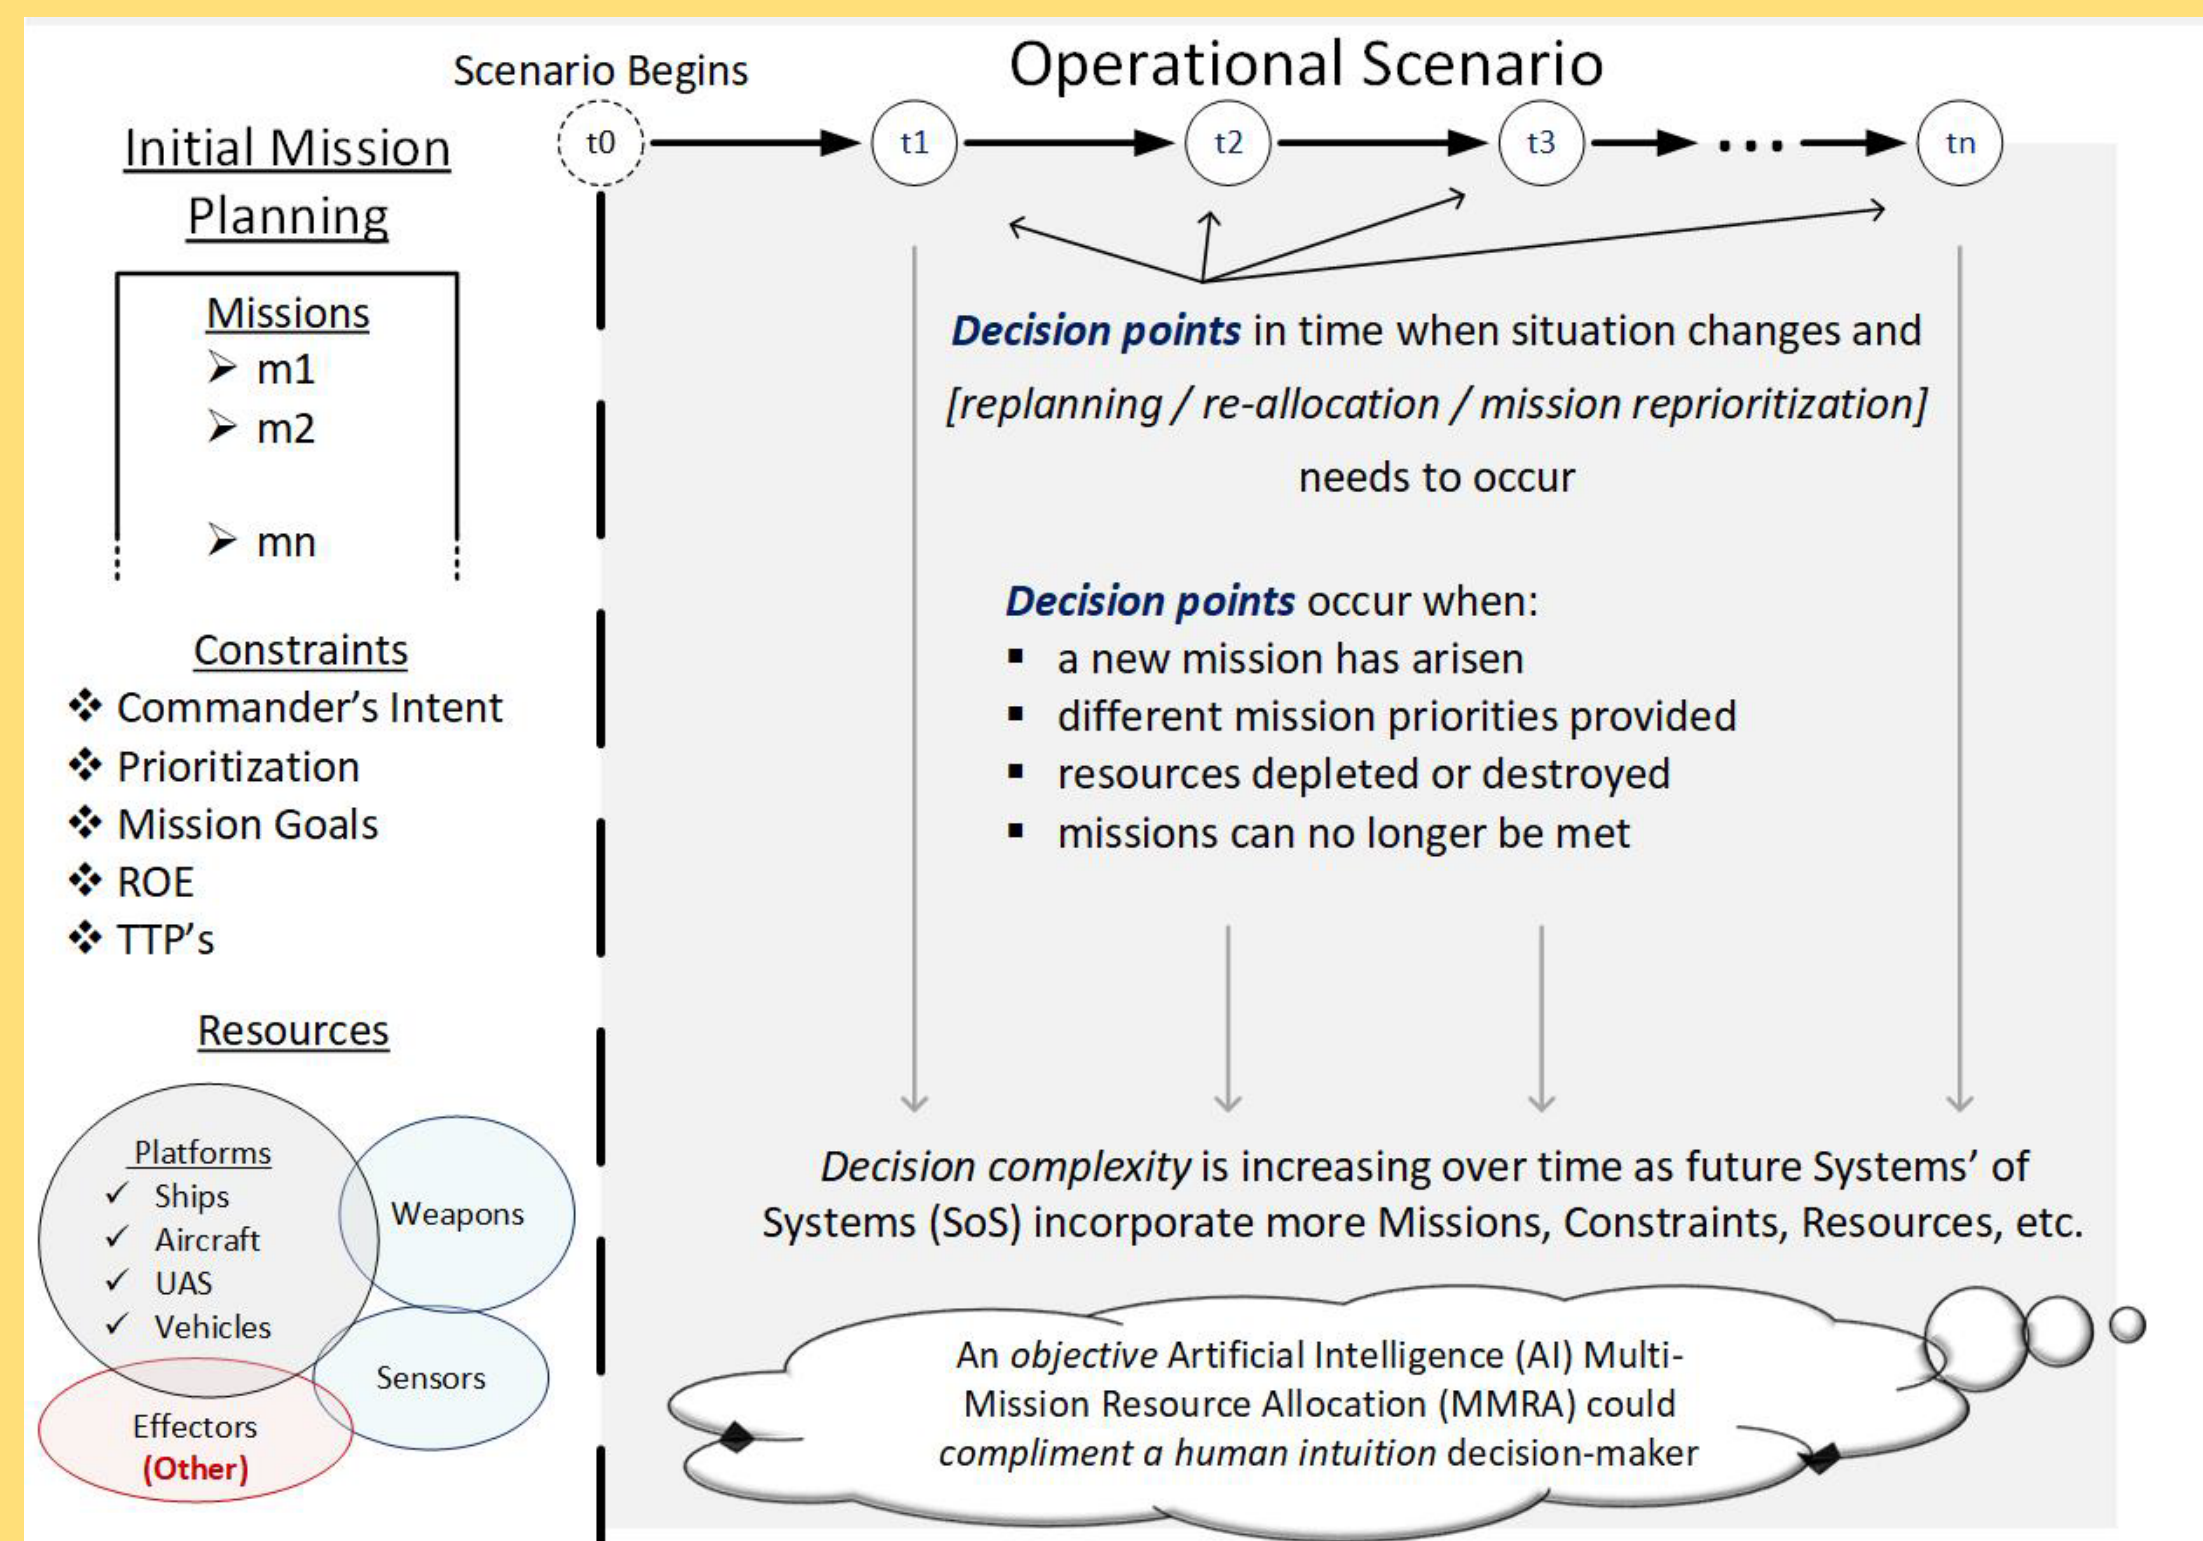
Scenario Begins

Operational Scenario

t0 t1 t2 t3 ... tn

Initial Mission Planning

Missions
➢ m1
➢ m2
➢ mn

Constraints
❖ Commander's Intent
❖ Prioritization
❖ Mission Goals
❖ ROE
❖ TTP's

Resources

Platforms
✓ Ships
✓ Aircraft
✓ UAS
✓ Vehicles

Weapons

Sensors

Effectors
(Other)

Decision points in time when situation changes and [replanning / re-allocation / mission reprioritization] needs to occur

Decision points occur when:
▪ a new mission has arisen
▪ different mission priorities provided
▪ resources depleted or destroyed
▪ missions can no longer be met

Decision complexity is increasing over time as future Systems' of Systems (SoS) incorporate more Missions, Constraints, Resources, etc.

An objective Artificial Intelligence (AI) Multi-Mission Resource Allocation (MMRA) could compliment a human intuition decision-maker